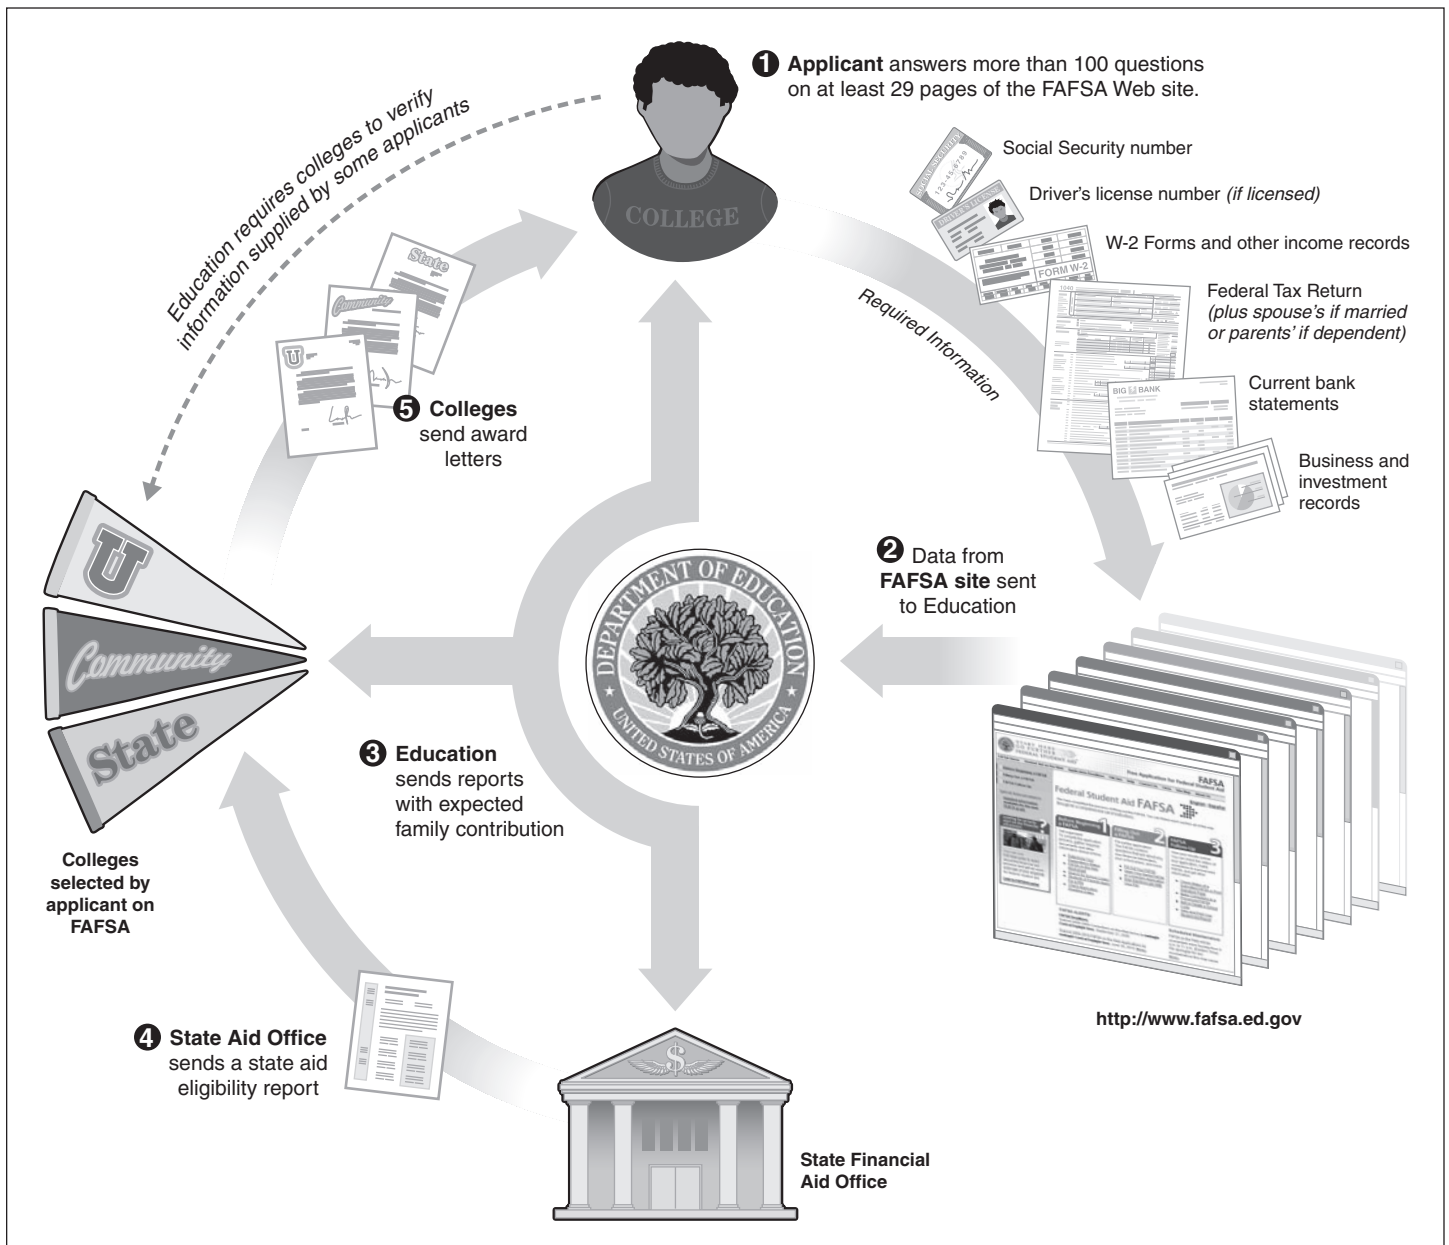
1 Applicant answers more than 100 questions on at least 29 pages of the FAFSA Web site.

COLLEGE

Social Security number

Driver's license number (if licensed)

W-2 Forms and other income records

FORM W-2

Federal Tax Return (plus spouse's if married or parents' if dependent)

BIG BANK

Current bank statements

Business and investment records

Required Information

Education requires colleges to verify information supplied by some applicants

State

Community

U

5 Colleges send award letters

2 Data from FAFSA site sent to Education

DEPARTMENT OF EDUCATION UNITED STATES OF AMERICA

U

Community

State

Colleges selected by applicant on FAFSA

3 Education sends reports with expected family contribution

Federal Student Aid FAFSA

http://www.fafsa.ed.gov

4 State Aid Office sends a state aid eligibility report

State Financial Aid Office